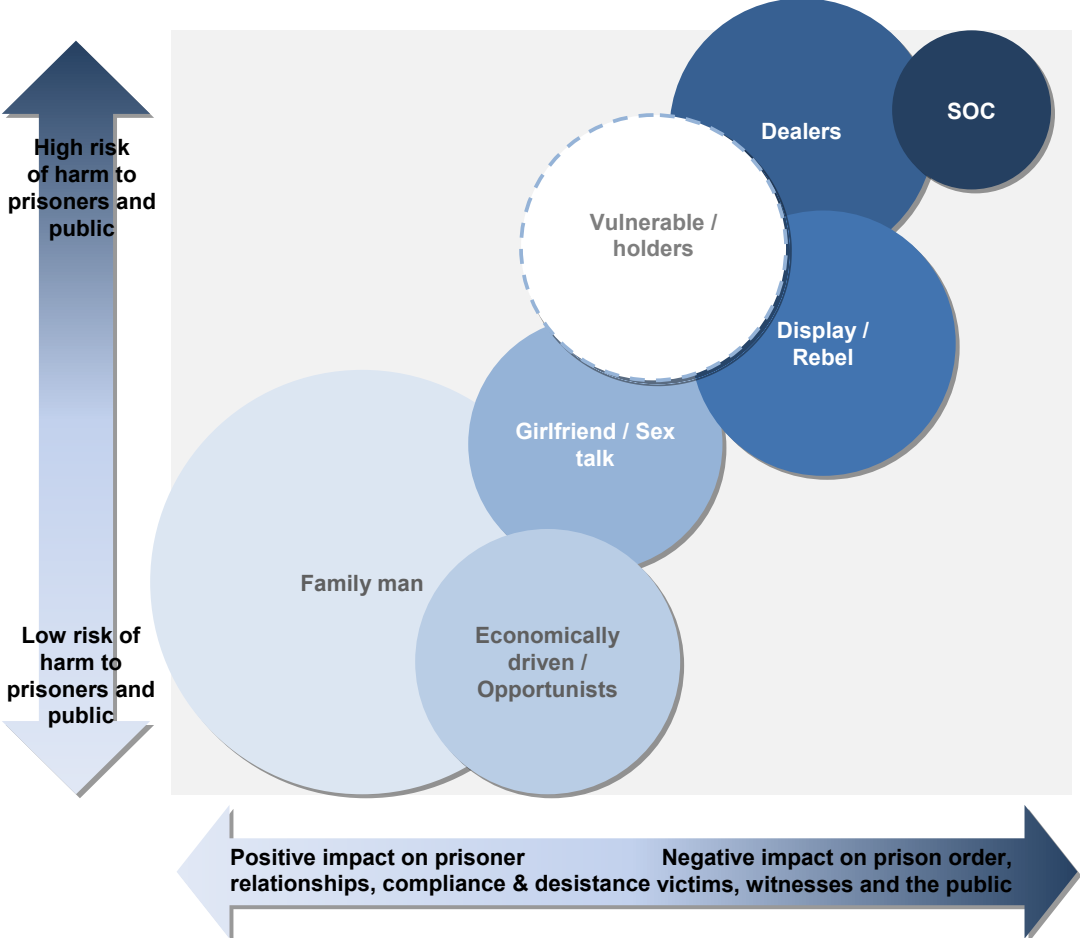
High risk of harm to prisoners and public

Low risk of harm to prisoners and public

Dealers

SOC

Vulnerable / holders

Display / Rebel

Girlfriend / Sex talk

Family man

Economically driven / Opportunists

Positive impact on prisoner relationships, compliance & desistance

Negative impact on prison order, victims, witnesses and the public